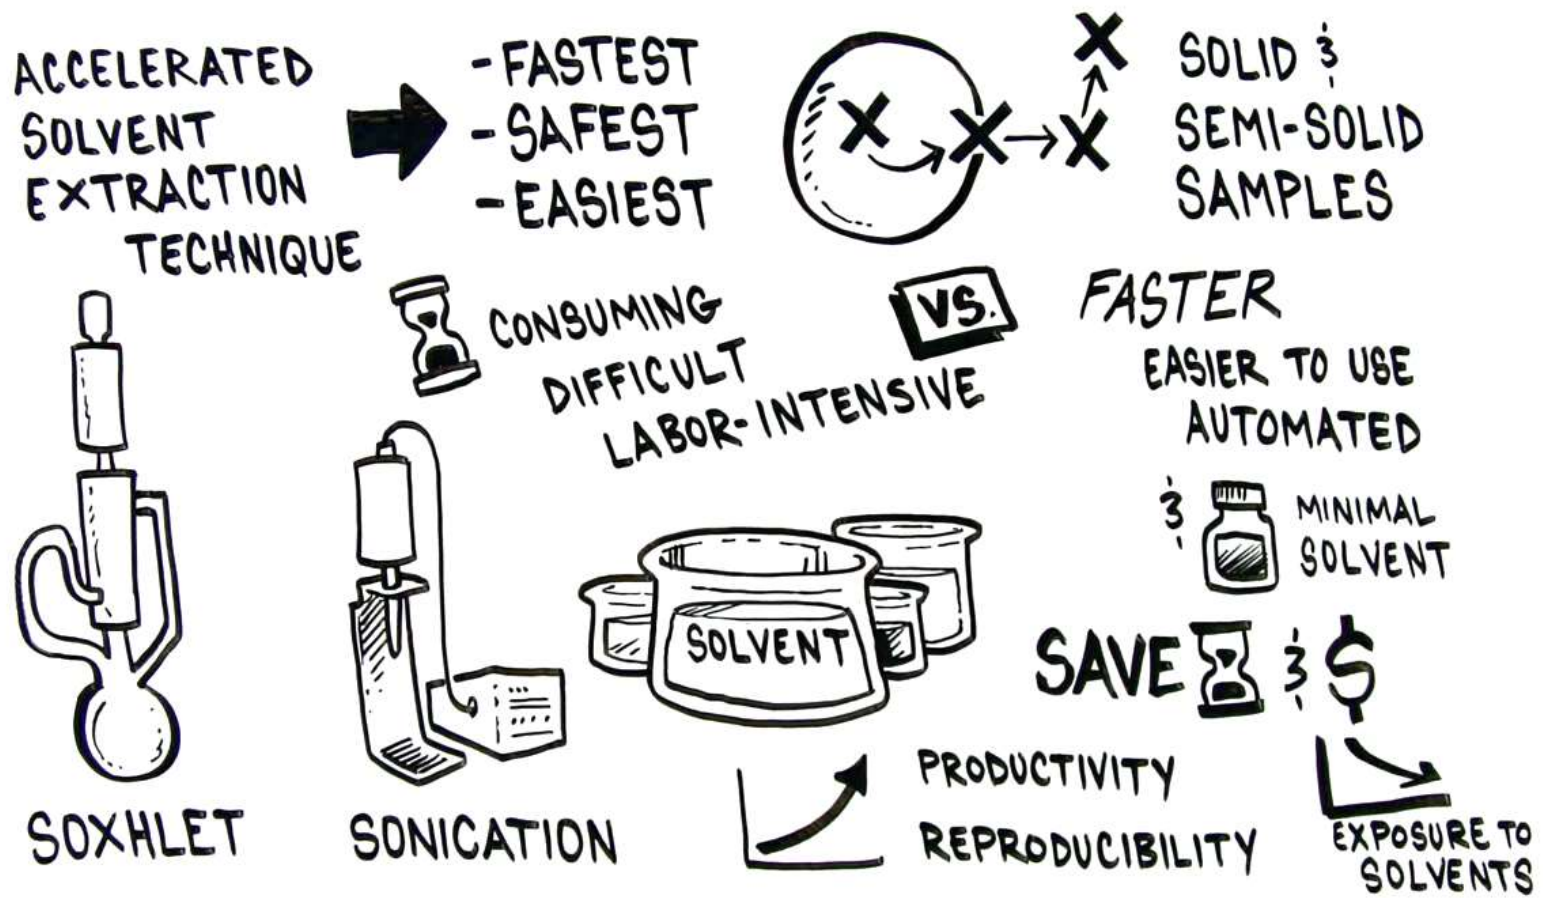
ACCELERATED SOLVENT EXTRACTION TECHNIQUE

- FASTEST
- SAFEST
- EASIEST

SOLID & SEMI-SOLID SAMPLES

CONSUMING
DIFFICULT
LABOR-INTENSIVE

VS.

FASTER
EASIER TO USE
AUTOMATED
& MINIMAL SOLVENT

SOXHLET

SONICATION

SOLVENT

SAVE & $

PRODUCTIVITY
REPRODUCIBILITY

EXPOSURE TO SOLVENTS